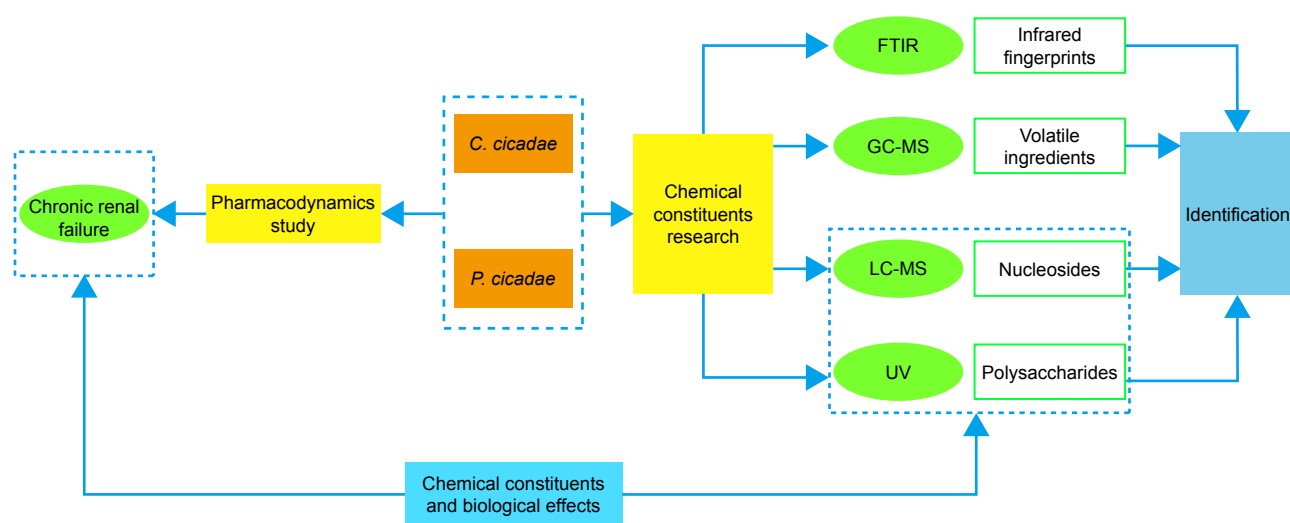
Chronic renal failure

Pharmacodynamics study

C. cicadae

P. cicadae

Chemical constituents research

FTIR

Infrared fingerprints

GC-MS

Volatile ingredients

LC-MS

Nucleosides

UV

Polysaccharides

Identification

Chemical constituents and biological effects